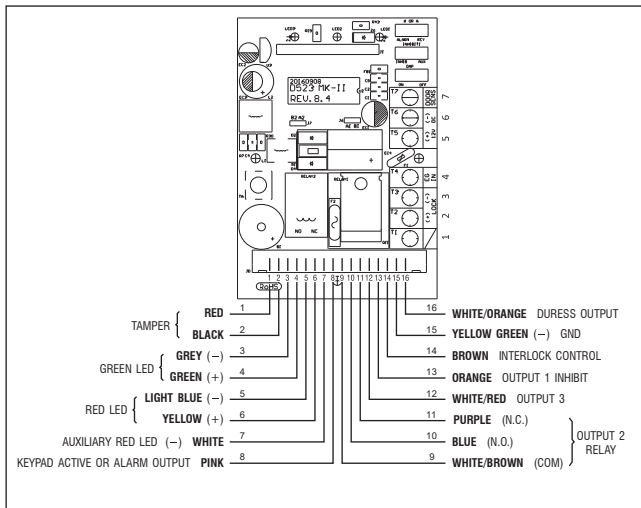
20160908
D523 MK-II
REV. 8.4

NO NC

T7 T6 T5 T4 T3 T2 T1

7 6 5 4 3 2 1

1 2 3 4 5 6 7 8 9 10 11 12 13 14 15 16

RoHS

TAMPER RED 1
BLACK 2

GREEN LED GREY (−) 3
GREEN (+) 4

RED LED LIGHT BLUE (−) 5
YELLOW (+) 6

AUXILIARY RED LED (−) WHITE 7

KEYPAD ACTIVE OR ALARM OUTPUT PINK 8

16 WHITE/ORANGE DURESS OUTPUT

15 YELLOW GREEN (−) GND

14 BROWN INTERLOCK CONTROL

13 ORANGE OUTPUT 1 INHIBIT

12 WHITE/RED OUTPUT 3

11 PURPLE (N.C.)

10 BLUE (N.O.)

9 WHITE/BROWN (COM)

OUTPUT 2 RELAY